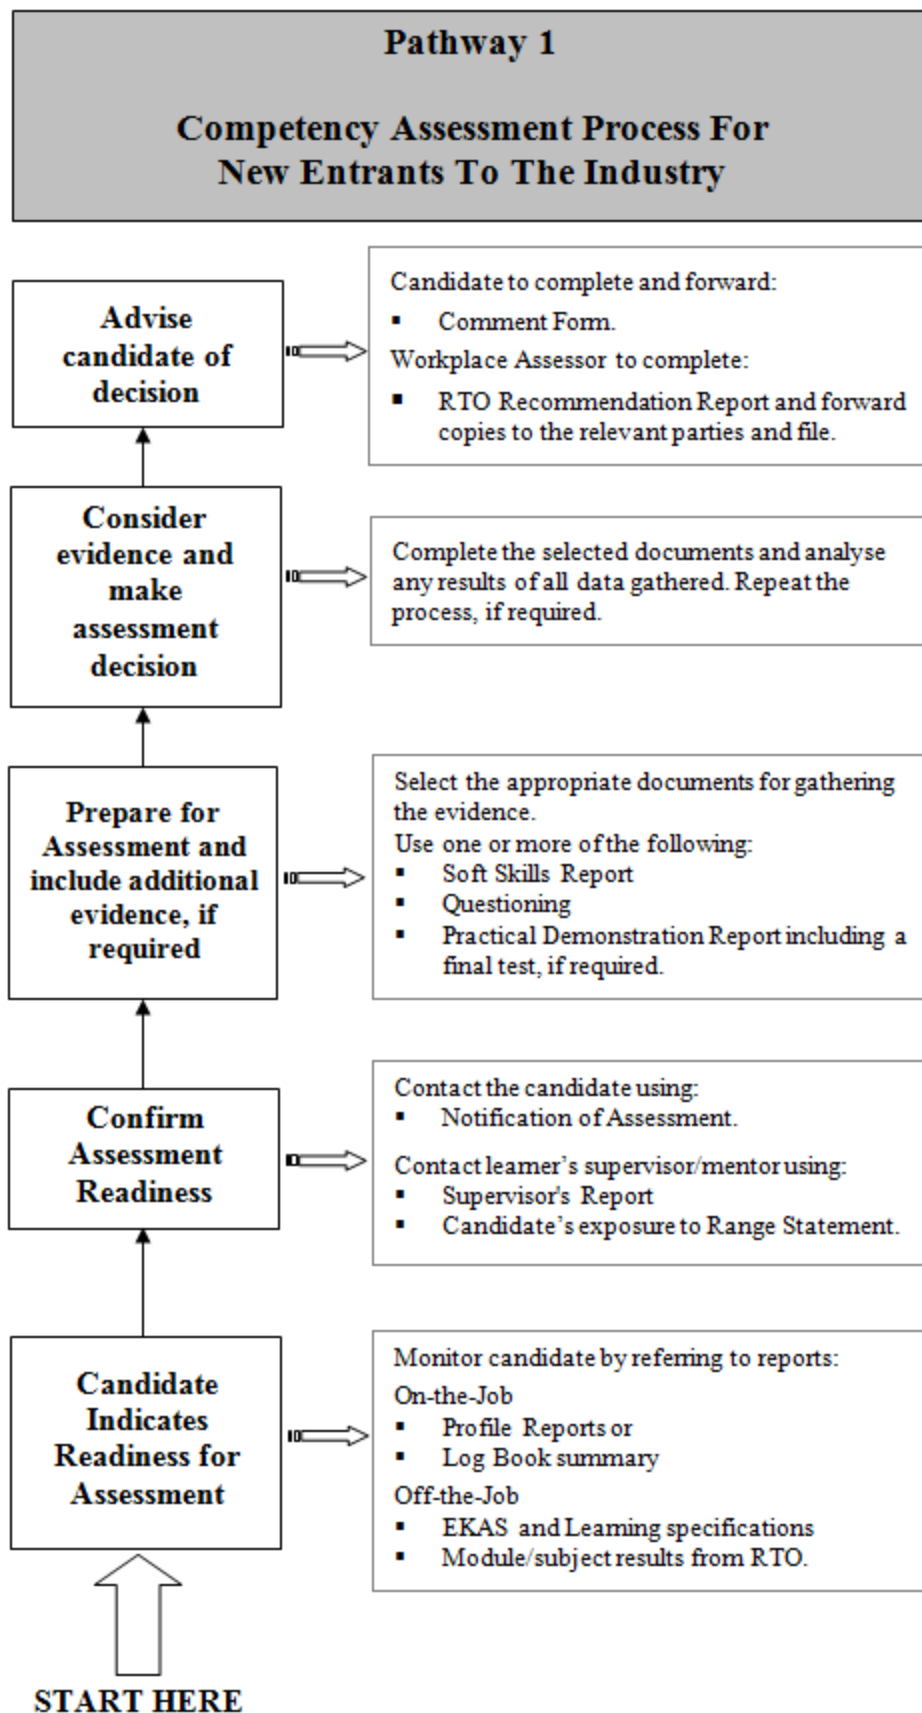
Pathway 1

Competency Assessment Process For New Entrants To The Industry

Advise candidate of decision

Candidate to complete and forward:
▪ Comment Form.
Workplace Assessor to complete:
▪ RTO Recommendation Report and forward copies to the relevant parties and file.

Consider evidence and make assessment decision

Complete the selected documents and analyse any results of all data gathered. Repeat the process, if required.

Prepare for Assessment and include additional evidence, if required

Select the appropriate documents for gathering the evidence.
Use one or more of the following:
▪ Soft Skills Report
▪ Questioning
▪ Practical Demonstration Report including a final test, if required.

Confirm Assessment Readiness

Contact the candidate using:
▪ Notification of Assessment.
Contact learner's supervisor/mentor using:
▪ Supervisor's Report
▪ Candidate's exposure to Range Statement.

Candidate Indicates Readiness for Assessment

Monitor candidate by referring to reports:
On-the-Job
▪ Profile Reports or
▪ Log Book summary
Off-the-Job
▪ EKAS and Learning specifications
▪ Module/subject results from RTO.

START HERE